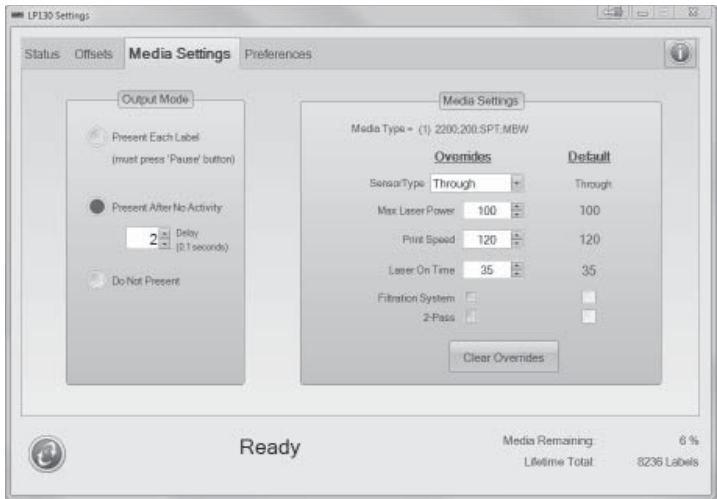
LP130 Settings

Status Offsets Media Settings Preferences

Output Mode

Present Each Label (must press 'Pause' button)

Present After No Activity

2 Delay (0.1 seconds)

Do Not Present

Media Settings

Media Type = (1) 2200;200;SPT;MBW

| | Overrides | Default |
|---|---|---|
| SensorType | Through | Through |
| Max Laser Power | 100 | 100 |
| Print Speed | 120 | 120 |
| Laser On Time | 35 | 35 |
| Filtration System | | |
| 2-Pass | | |

Clear Overrides

Ready

Media Remaining: 6 %

Lifetime Total: 8236 Labels